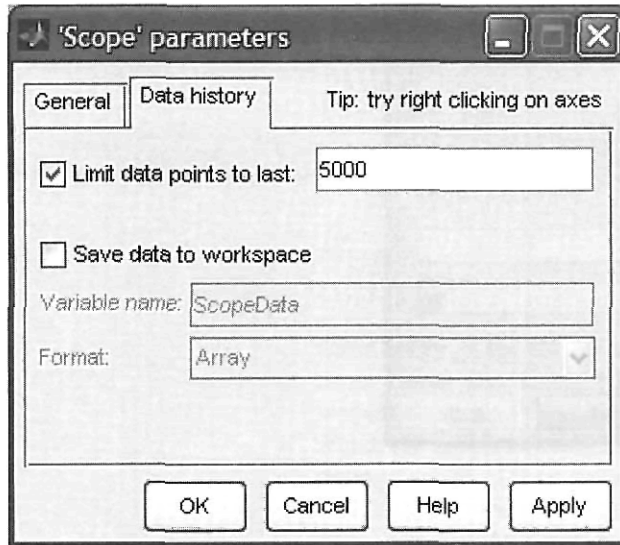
'Scope' parameters

General | Data history | Tip: try right clicking on axes

Limit data points to last: 5000

Save data to workspace

Variable name: ScopeData

Format: Array

OK | Cancel | Help | Apply